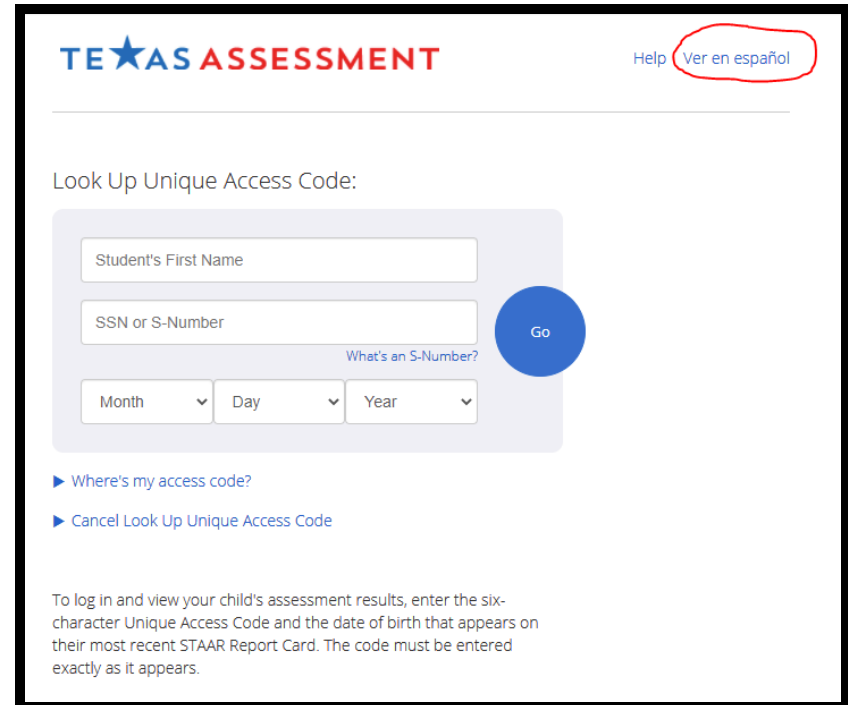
TEXAS ASSESSMENT

Help Ver en español

Look Up Unique Access Code:

Student's First Name

SSN or S-Number

What's an S-Number?

Go

Month Day Year

▶ Where's my access code?

▶ Cancel Look Up Unique Access Code

To log in and view your child's assessment results, enter the six-character Unique Access Code and the date of birth that appears on their most recent STAAR Report Card. The code must be entered exactly as it appears.